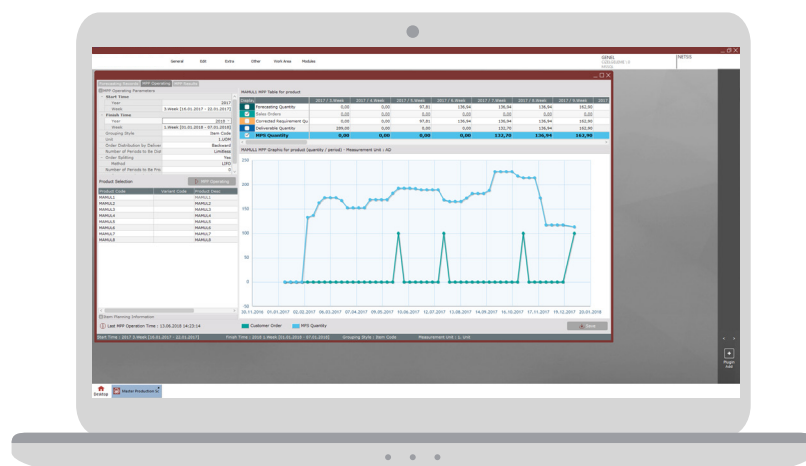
General Edit Extra Other Work Area Modules

SENEL

NETSIS

MPP Operating Parameters

Start Time

Year 2017

Week 3.Week [16.01.2017 - 22.01.2017]

Finish Time

Year 2019

Week 2.Week [01.01.2018 - 07.01.2018]

Grouping Style Stock Code

Unit 1.UOM

Order Distribution by Deliver Backward

Number of Periods to Be Dis Limitless

Order Splitting Yes

Method LIFO

Number of Periods to Be Pro 0

Product Selection

MPP Operating

| Product Code | Variant Code | Product Desc |
|---|---|---|
| MAMUL1 | | MAMUL1 |
| MAMUL2 | | MAMUL2 |
| MAMUL3 | | MAMUL3 |
| MAMUL4 | | MAMUL4 |
| MAMUL5 | | MAMUL5 |
| MAMUL6 | | MAMUL6 |
| MAMUL7 | | MAMUL7 |
| MAMUL8 | | MAMUL8 |

Item Planning Information

Last MPP Operation Time : 13.06.2018 14:23:14

MAMUL1 MPP Table for product

| | 2017 / 3.Week | 2017 / 4.Week | 2017 / 5.Week | 2017 / 6.Week | 2017 / 7.Week | 2017 / 8.Week | 2017 / 9.Week | 2017 |
|---|---|---|---|---|---|---|---|---|
| Forecasting Quantity | 0,00 | 0,00 | 97,81 | 136,94 | 136,94 | 136,94 | 162,90 | |
| Sales Orders | 0,00 | 0,00 | 0,00 | 0,00 | 0,00 | 0,00 | 0,00 | |
| Corrected Requirement Qu | 0,00 | 0,00 | 97,81 | 136,94 | 136,94 | 136,94 | 162,90 | |
| Deliverable Quantity | 299,00 | 0,00 | 0,00 | 0,00 | 132,70 | 136,94 | 162,90 | |
| MPS Quantity | 0,00 | 0,00 | 0,00 | 0,00 | 132,70 | 136,94 | 162,90 | |

MAMUL1 MPP Graphs for product (quantity / period) - Measurement Unit : AD

250
200
150
100
50
0
-50

30.11.2016 01.01.2017 02.02.2017 06.03.2017 07.04.2017 09.05.2017 10.06.2017 12.07.2017 13.08.2017 14.09.2017 16.10.2017 17.11.2017 19.12.2017 20.01.2018

Customer Order MPS Quantity

Save

Start Time : 2017 3.Week [16.01.2017 - 22.01.2017] Finish Time : 2018 1.Week [01.01.2018 - 07.01.2018] Grouping Style : Stock Code Measurement Unit : 1. Unit

Plugin Add

Desktop Master Production S